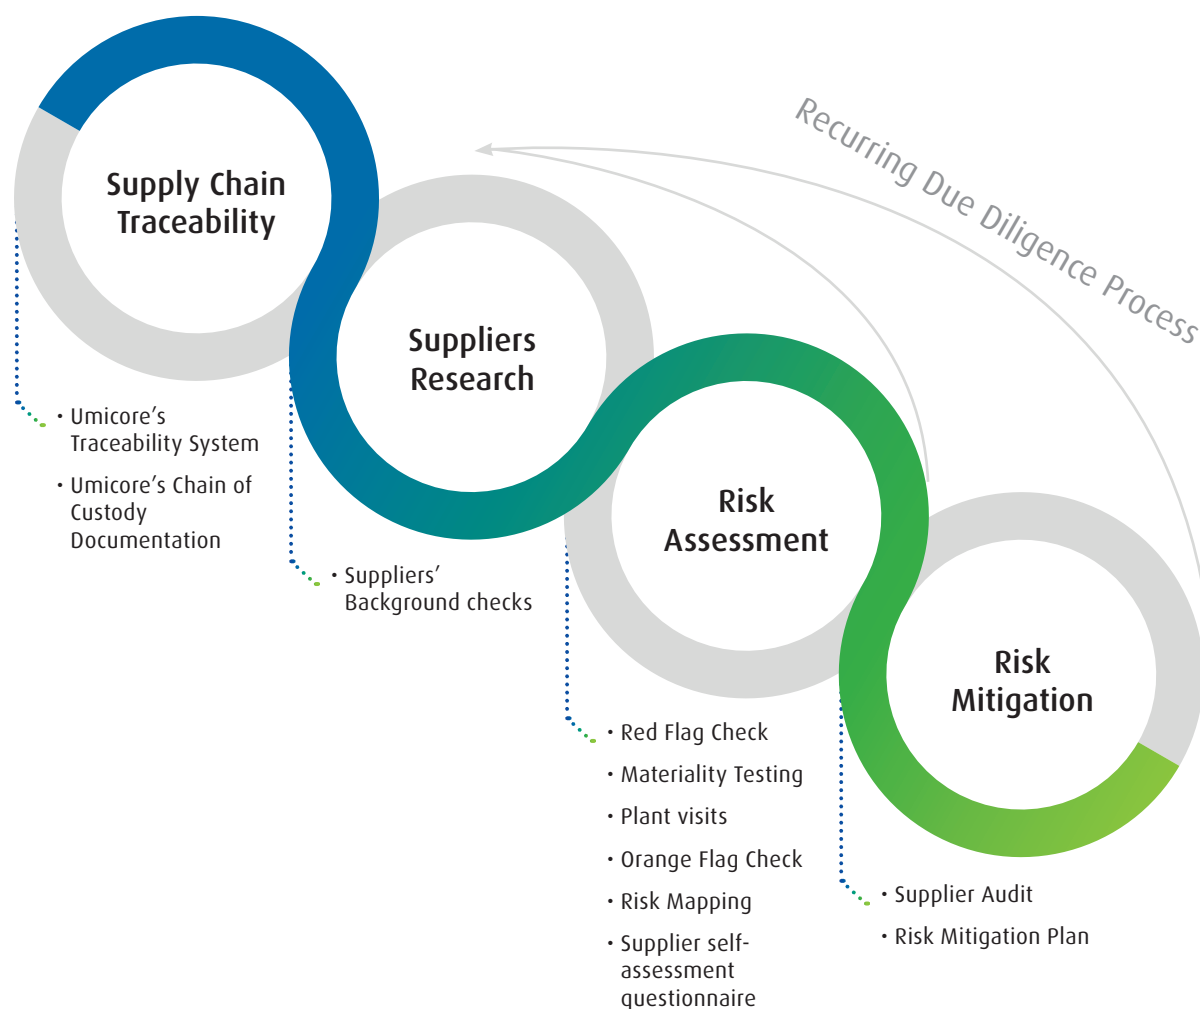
Recurring Due Diligence Process

Supply Chain Traceability

• Umicore's Traceability System
• Umicore's Chain of Custody Documentation

Suppliers Research

• Suppliers' Background checks

Risk Assessment

• Red Flag Check
• Materiality Testing
• Plant visits
• Orange Flag Check
• Risk Mapping
• Supplier self-assessment questionnaire

Risk Mitigation

• Supplier Audit
• Risk Mitigation Plan